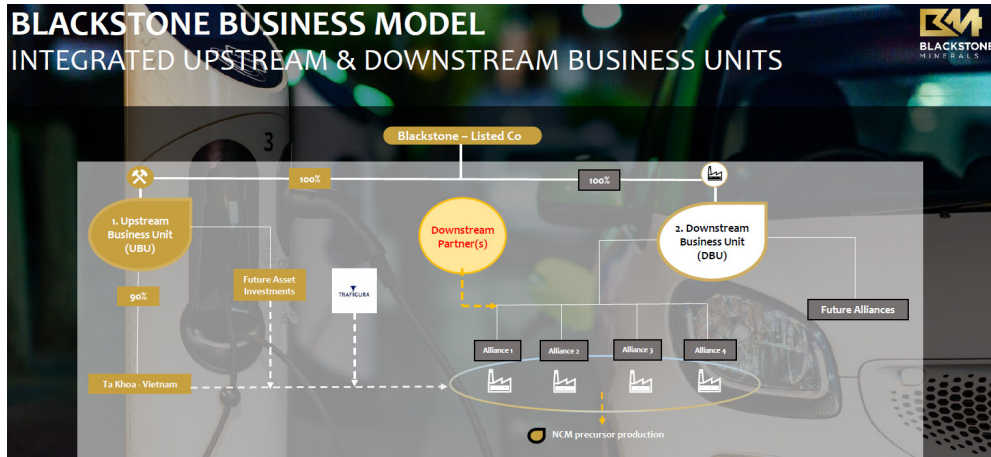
BLACKSTONE BUSINESS MODEL
INTEGRATED UPSTREAM & DOWNSTREAM BUSINESS UNITS

BLACKSTONE MINERALS

Blackstone – Listed Co

100%

100%

1. Upstream Business Unit (UBU)

Downstream Partner(s)

2. Downstream Business Unit (DBU)

Future Asset Investments

TRAFIGURA

90%

Future Alliances

Alliance 1

Alliance 2

Alliance 3

Alliance 4

Ta Khoa - Vietnam

NCM precursor production